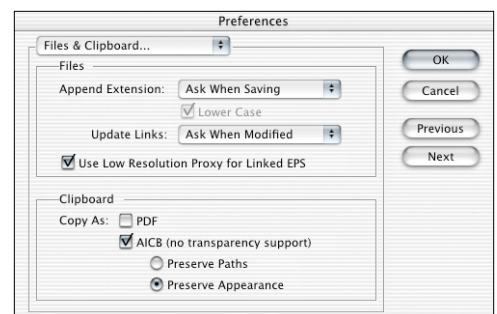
Preferences

Files & Clipboard...

Files

Append Extension: Ask When Saving

Lower Case

Update Links: Ask When Modified

Use Low Resolution Proxy for Linked EPS

Clipboard

Copy As: PDF

AICB (no transparency support)

Preserve Paths

Preserve Appearance

OK

Cancel

Previous

Next